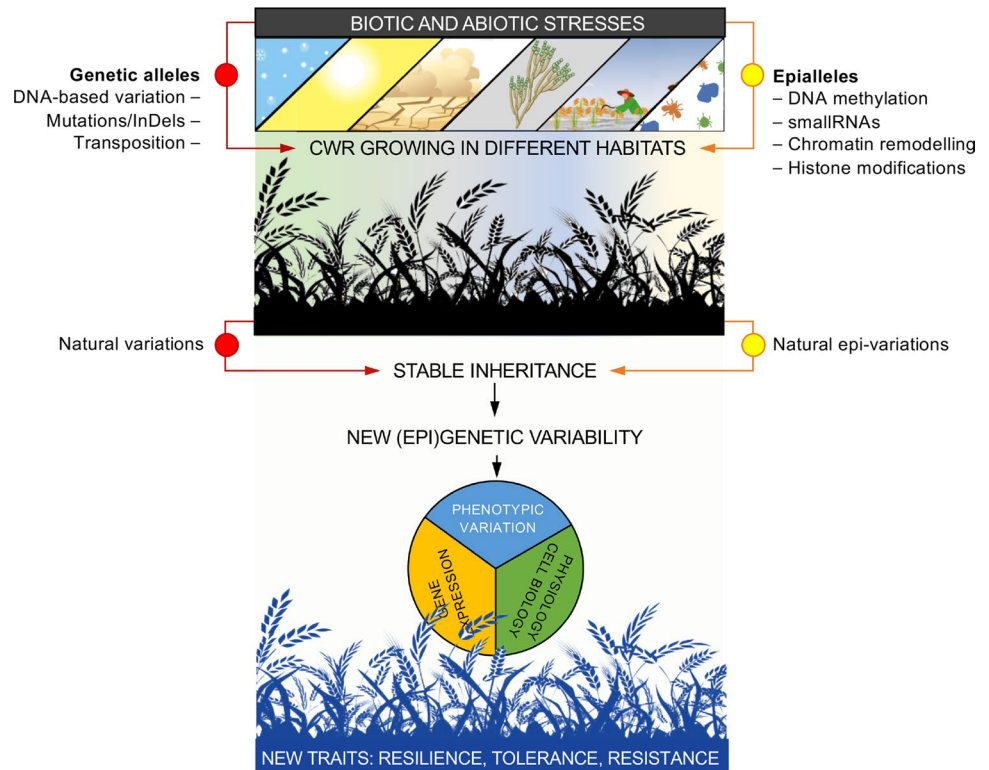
BIOTIC AND ABIOTIC STRESSES

Genetic alleles
DNA-based variation –
Mutations/InDels –
Transposition –

Epialleles
– DNA methylation
– smallRNAs
– Chromatin remodelling
– Histone modifications

CWR GROWING IN DIFFERENT HABITATS

Natural variations

Natural epi-variations

STABLE INHERITANCE

NEW (EPI)GENETIC VARIABILITY

PHENOTYPIC VARIATION

GENE EXPRESSION

PHYSIOLOGY CELL BIOLOGY

NEW TRAITS: RESILIENCE, TOLERANCE, RESISTANCE